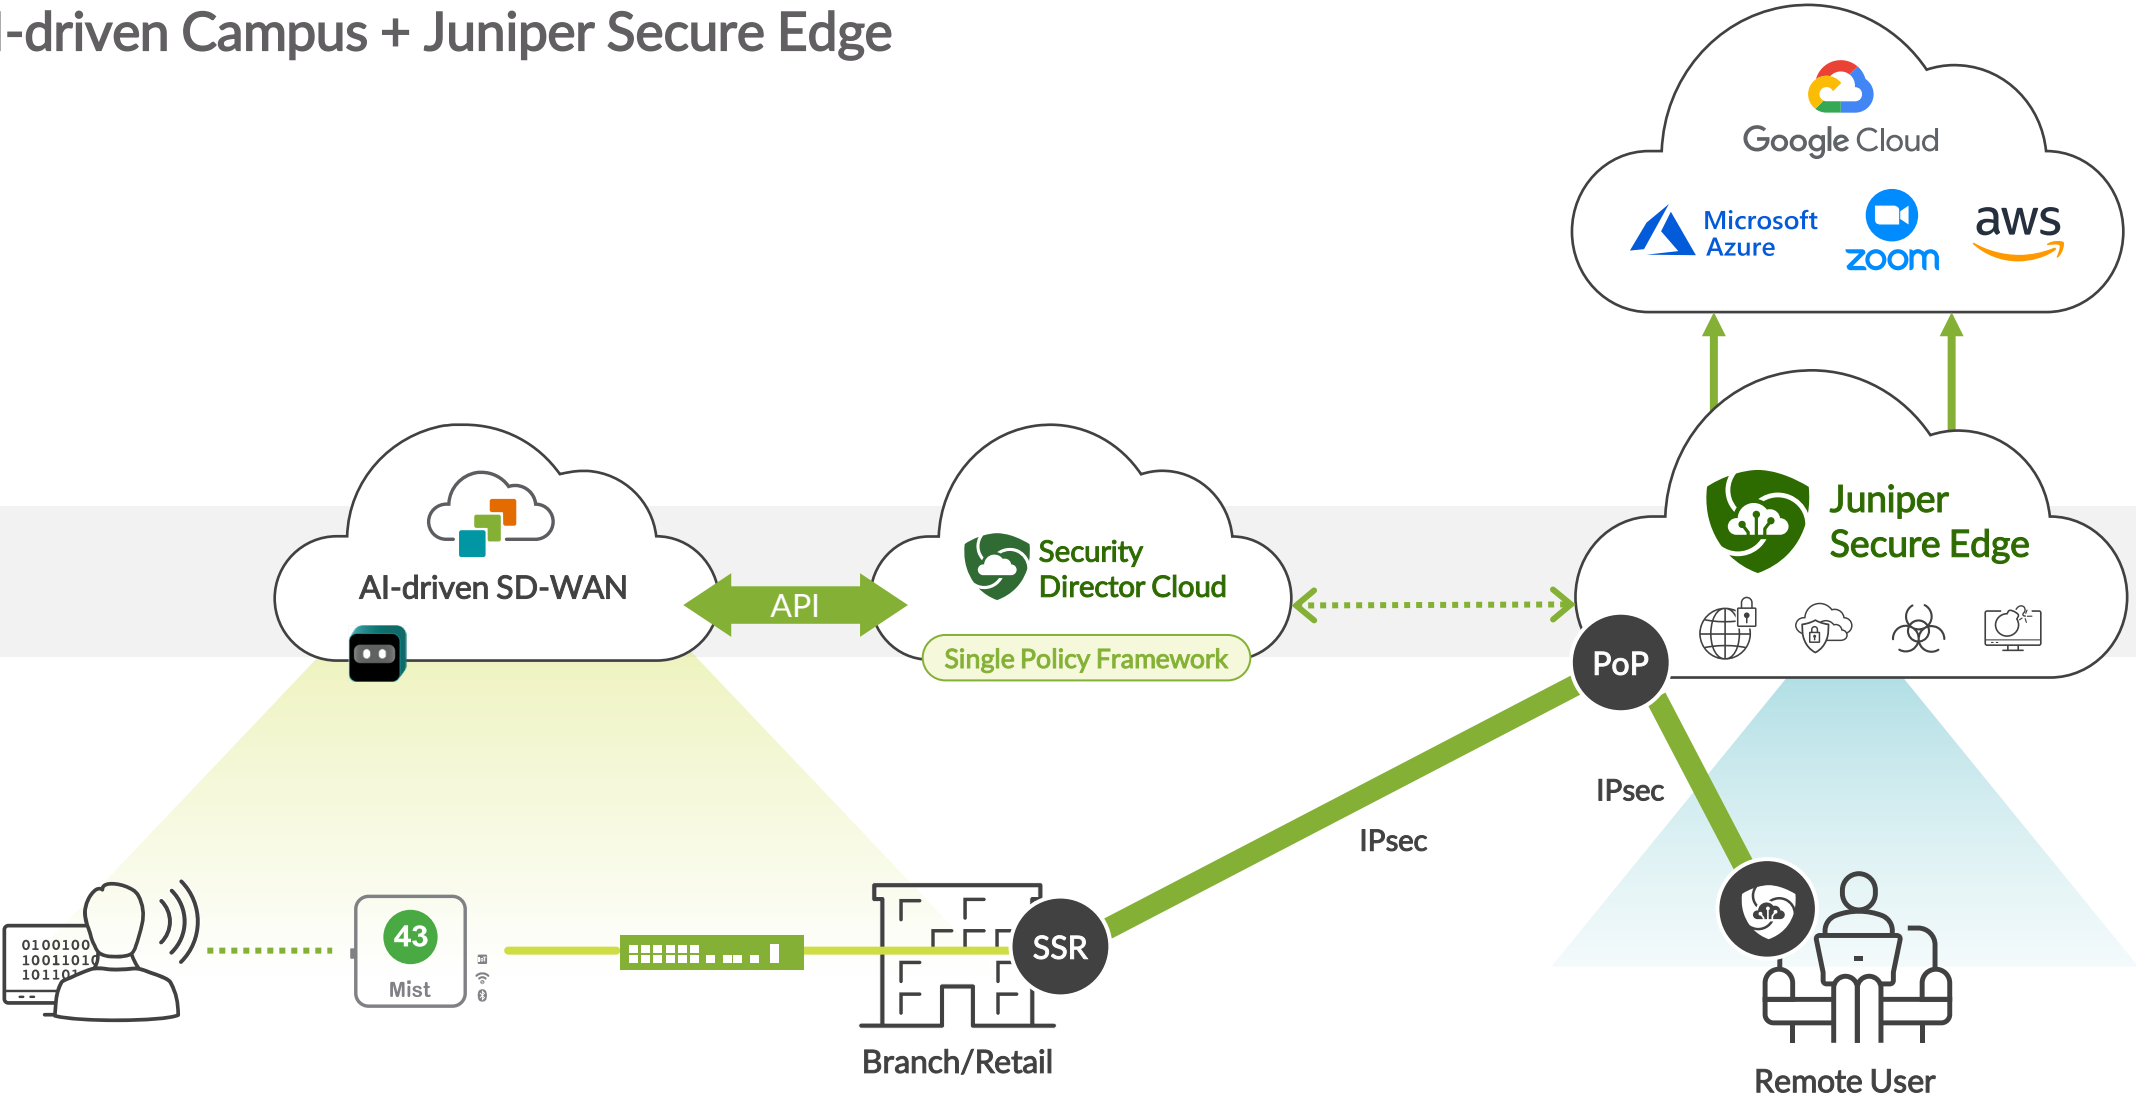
-driven Campus + Juniper Secure Edge

Google Cloud

Microsoft Azure

zoom

aws

AI-driven SD-WAN

API

Security Director Cloud

Single Policy Framework

Juniper Secure Edge

PoP

IPsec

IPsec

0100100
10011010
10110

43
Mist

SSR

Branch/Retail

Remote User